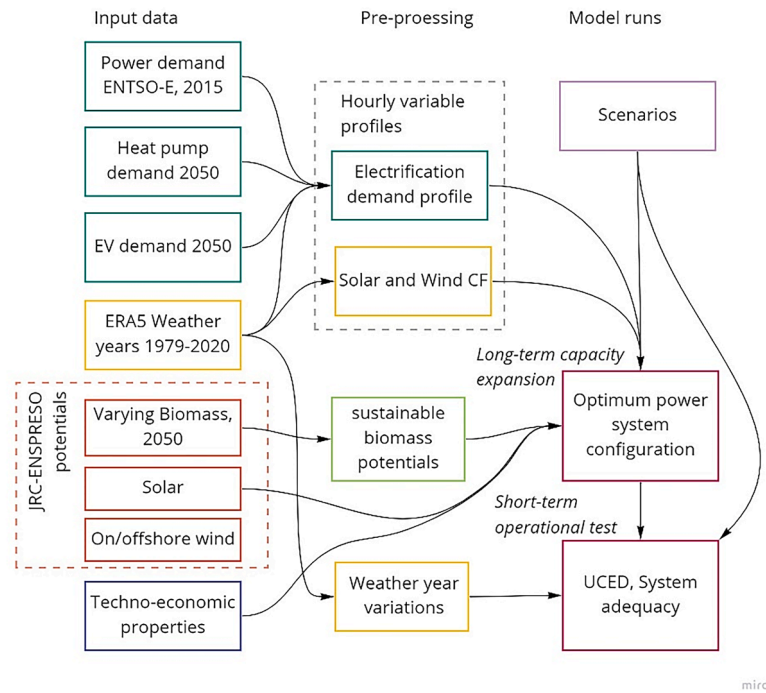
Input data

Pre-proessing

Model runs

Power demand ENTSO-E, 2015

Heat pump demand 2050

EV demand 2050

ERA5 Weather years 1979-2020

JRC-ENSPRESO potentials

Varying Biomass, 2050

Solar

On/offshore wind

Techno-economic properties

Hourly variable profiles

Electrification demand profile

Solar and Wind CF

sustainable biomass potentials

Weather year variations

Scenarios

Long-term capacity expansion

Optimum power system configuration

Short-term operational test

UCED, System adequacy

miro